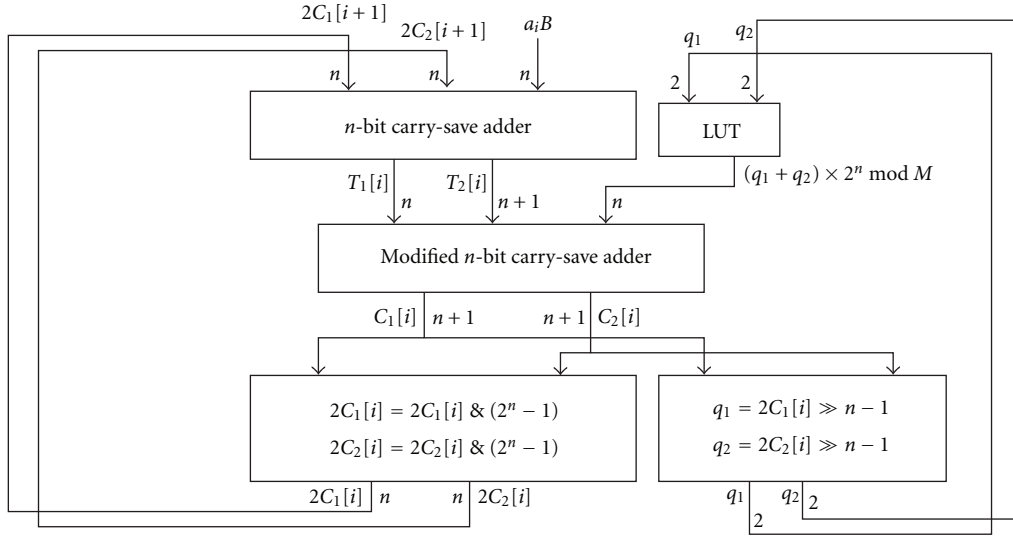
$2C_1[i+1]$
$2C_2[i+1]$
$a_iB$
$q_1$
$q_2$
$n$ $n$ $n$
2 2
$n$-bit carry-save adder
LUT
$T_1[i]$ $n$
$T_2[i]$ $n+1$
$(q_1+q_2)\times 2^n \bmod M$
$n$
Modified $n$-bit carry-save adder
$C_1[i]$ $n+1$
$n+1$ $C_2[i]$
$2C_1[i] = 2C_1[i]\ \&\ (2^n-1)$
$2C_2[i] = 2C_2[i]\ \&\ (2^n-1)$
$q_1 = 2C_1[i] \gg n-1$
$q_2 = 2C_2[i] \gg n-1$
$2C_1[i]$ $n$
$n$ $2C_2[i]$
$q_1$ 2
$q_2$ 2